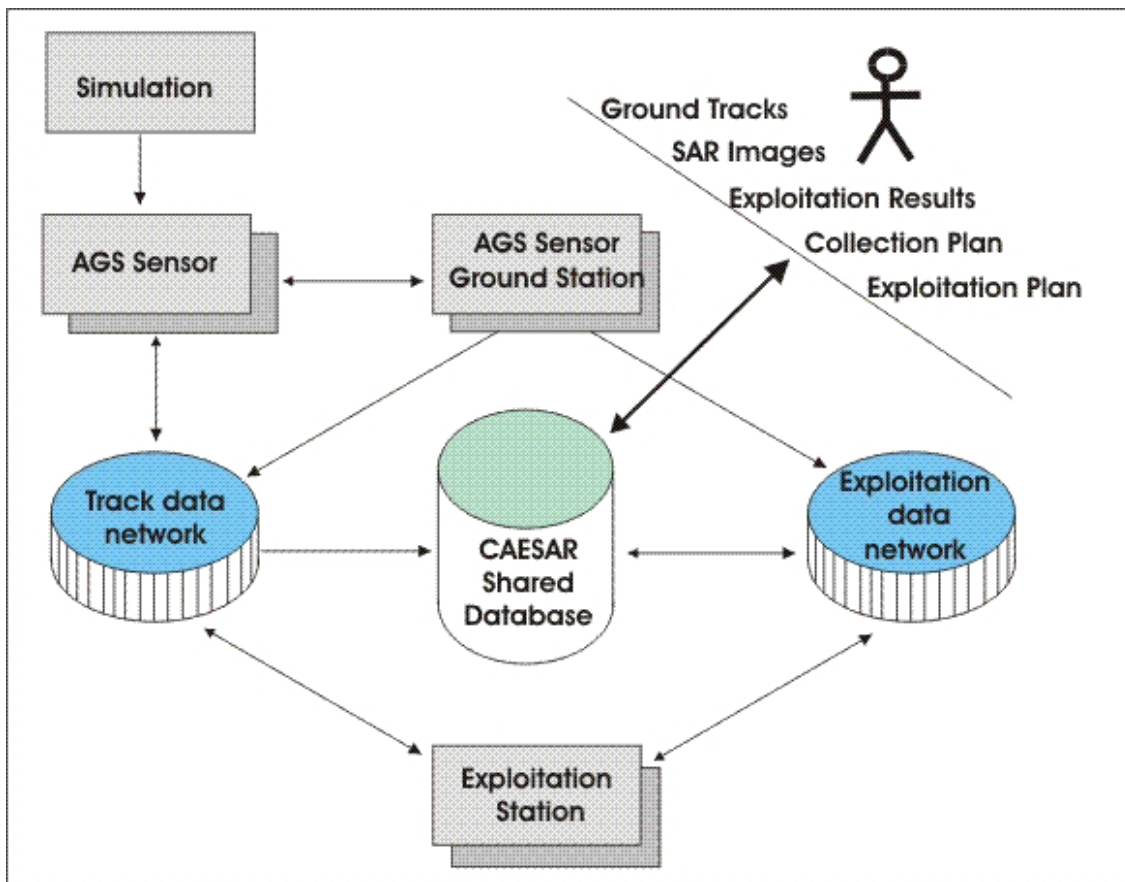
Simulation

Ground Tracks
SAR Images
Exploitation Results
Collection Plan
Exploitation Plan

AGS Sensor

AGS Sensor Ground Station

Track data network

CAESAR Shared Database

Exploitation data network

Exploitation Station